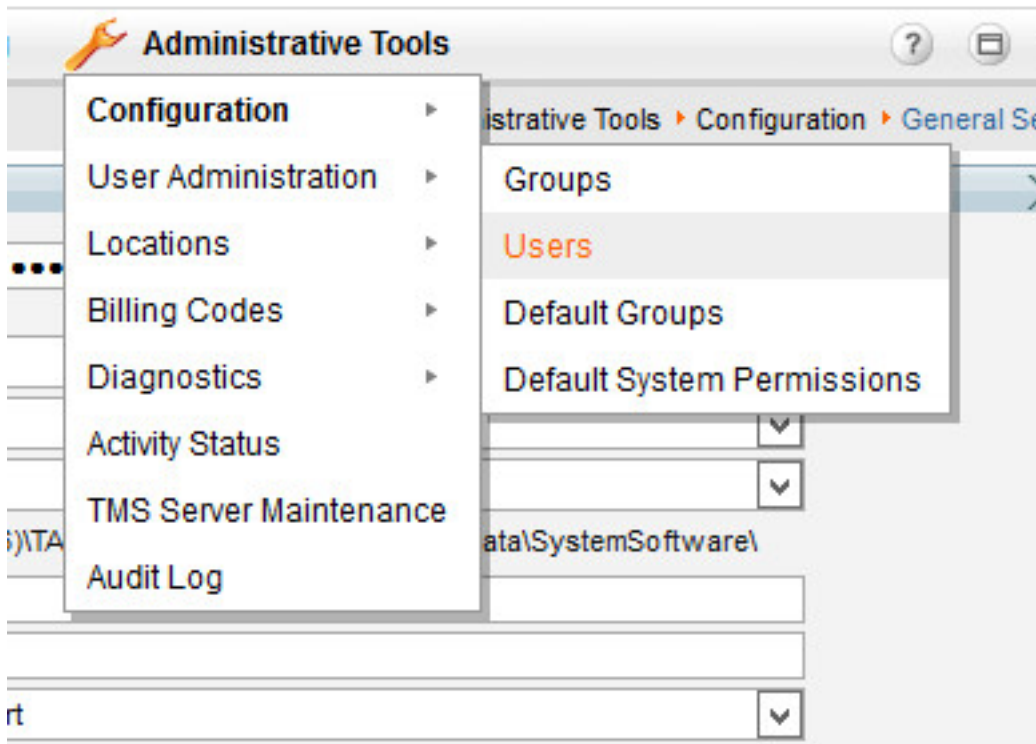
Administrative Tools

?

Configuration ▸
User Administration ▸
Locations ▸
Billing Codes ▸
Diagnostics ▸
Activity Status
TMS Server Maintenance
Audit Log

istrative Tools ▸ Configuration ▸ General Se

Groups
Users
Default Groups
Default System Permissions

•••

S)\TA

ata\SystemSoftware\

rt